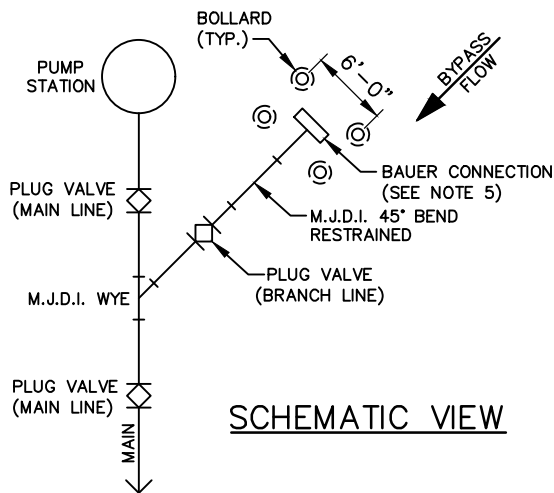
BOLLARD
(TYP.)

6'-0"

BYPASS
FLOW

PUMP
STATION

BAUER CONNECTION
(SEE NOTE 5)

PLUG VALVE
(MAIN LINE)

M.J.D.I. 45° BEND
RESTRAINED

PLUG VALVE
(BRANCH LINE)

M.J.D.I. WYE

PLUG VALVE
(MAIN LINE)

SCHEMATIC VIEW

MAIN